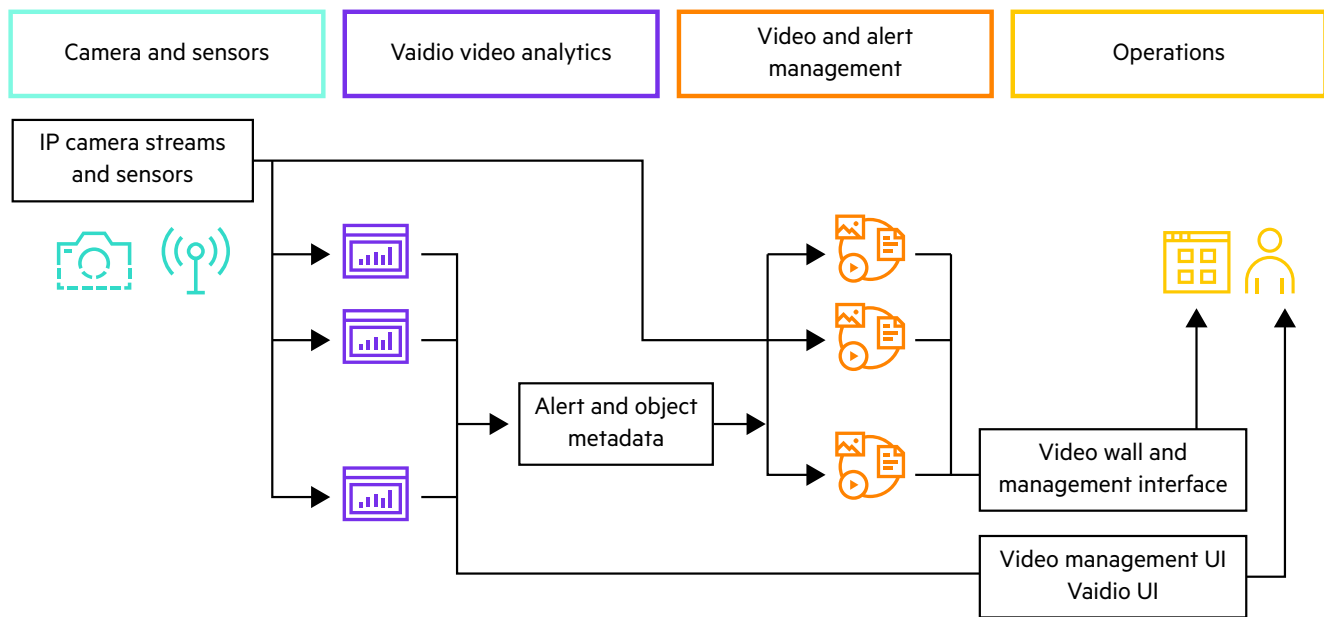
Camera and sensors

Vaidio video analytics

Video and alert management

Operations

IP camera streams and sensors

Alert and object metadata

Video wall and management interface

Video management UI Vaidio UI